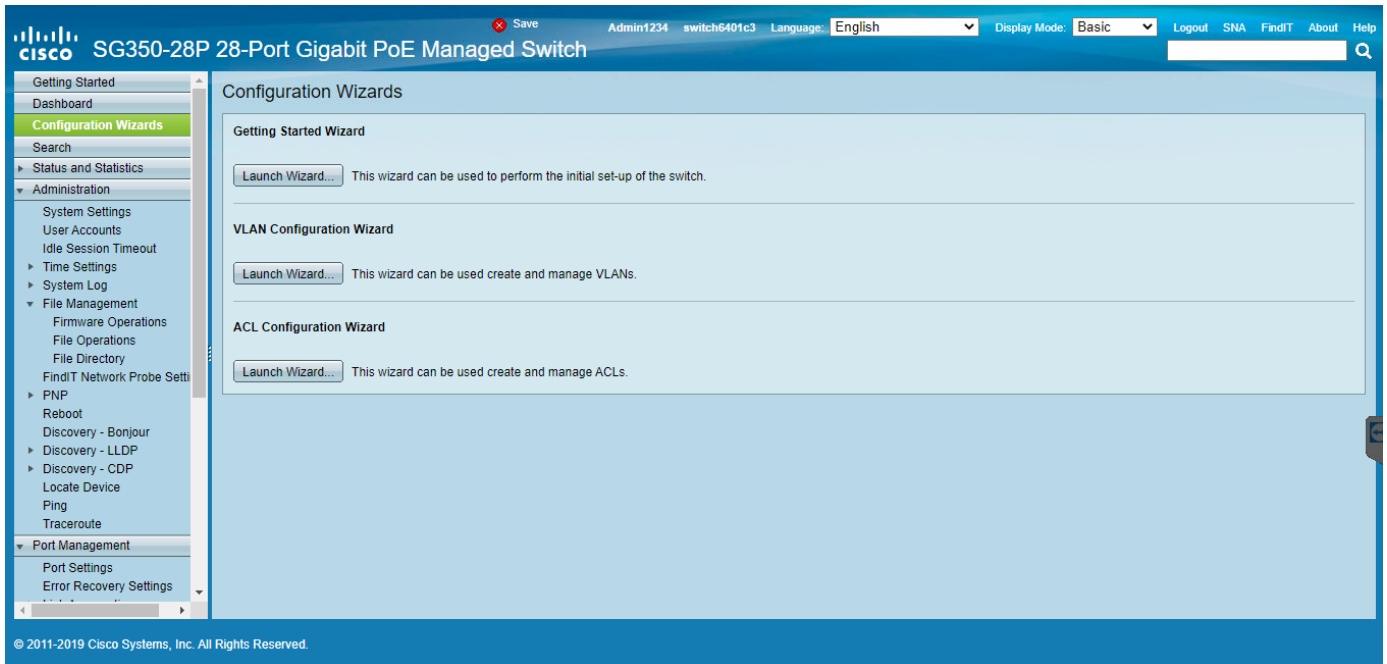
cisco SG350-28P 28-Port Gigabit PoE Managed Switch

Save Admin1234 switch6401c3 Language: English Display Mode: Basic Logout SNA FindIT About Help

Getting Started
Dashboard
Configuration Wizards
Search
Status and Statistics
Administration
System Settings
User Accounts
Idle Session Timeout
Time Settings
System Log
File Management
Firmware Operations
File Operations
File Directory
FindIT Network Probe Setti
PNP
Reboot
Discovery - Bonjour
Discovery - LLDP
Discovery - CDP
Locate Device
Ping
Traceroute
Port Management
Port Settings
Error Recovery Settings

Configuration Wizards

Getting Started Wizard

Launch Wizard... This wizard can be used to perform the initial set-up of the switch.

VLAN Configuration Wizard

Launch Wizard... This wizard can be used create and manage VLANs.

ACL Configuration Wizard

Launch Wizard... This wizard can be used create and manage ACLs.

© 2011-2019 Cisco Systems, Inc. All Rights Reserved.